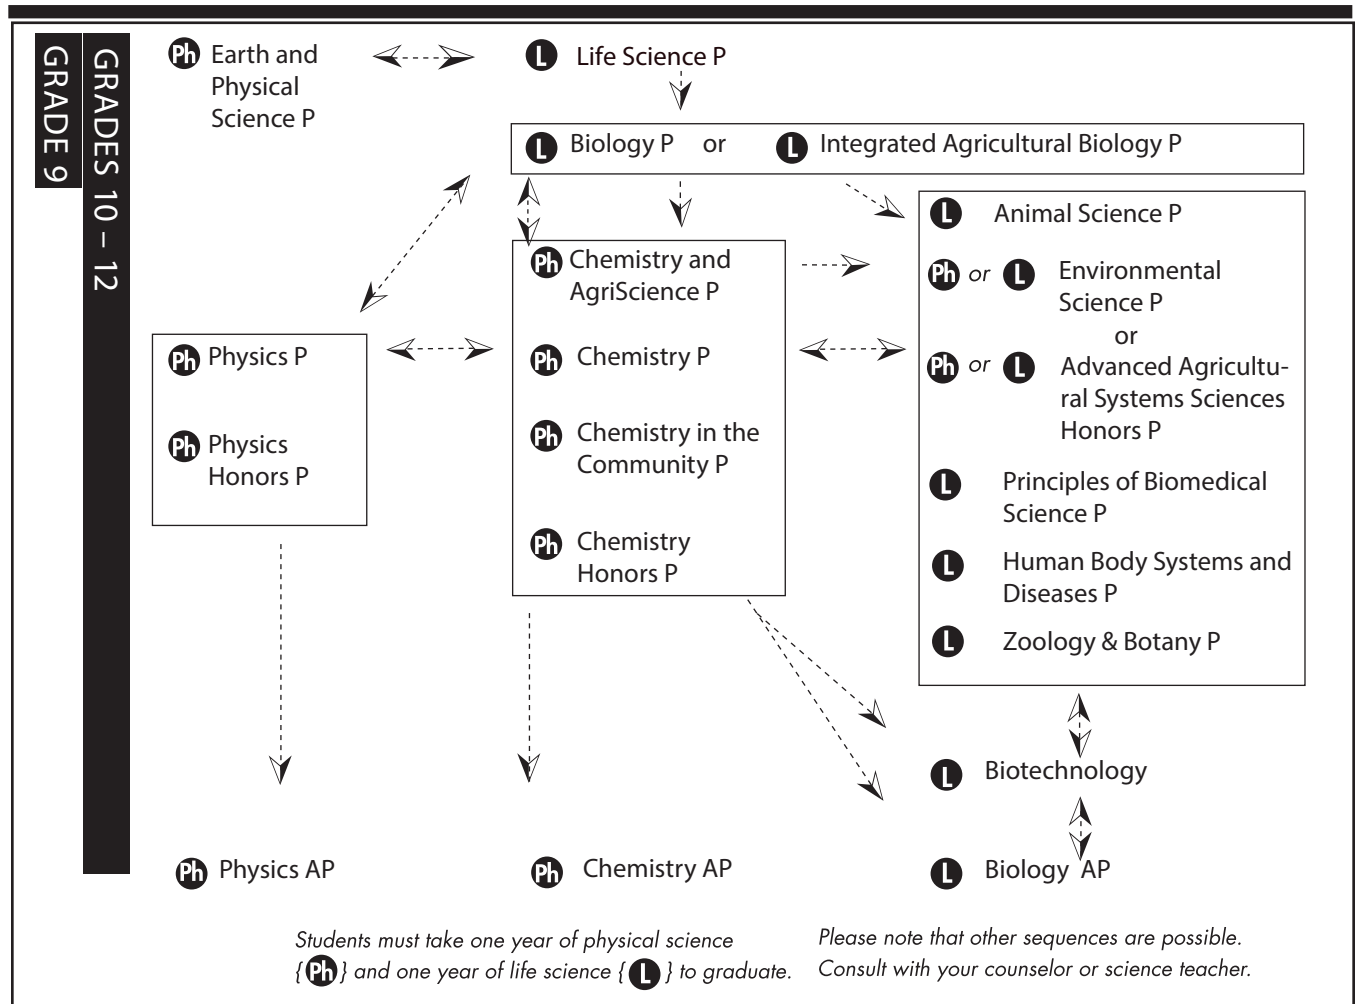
GRADE 9

GRADES 10 – 12

Ph Earth and Physical Science P

L Life Science P

L Biology P or L Integrated Agricultural Biology P

L Animal Science P

Ph or L Environmental Science P
or
Ph or L Advanced Agricultural Systems Sciences Honors P

L Principles of Biomedical Science P

L Human Body Systems and Diseases P

L Zoology & Botany P

Ph Chemistry and AgriScience P

Ph Chemistry P

Ph Chemistry in the Community P

Ph Chemistry Honors P

Ph Physics P

Ph Physics Honors P

L Biotechnology

Ph Physics AP

Ph Chemistry AP

L Biology AP

Students must take one year of physical science {Ph} and one year of life science {L} to graduate.

Please note that other sequences are possible. Consult with your counselor or science teacher.